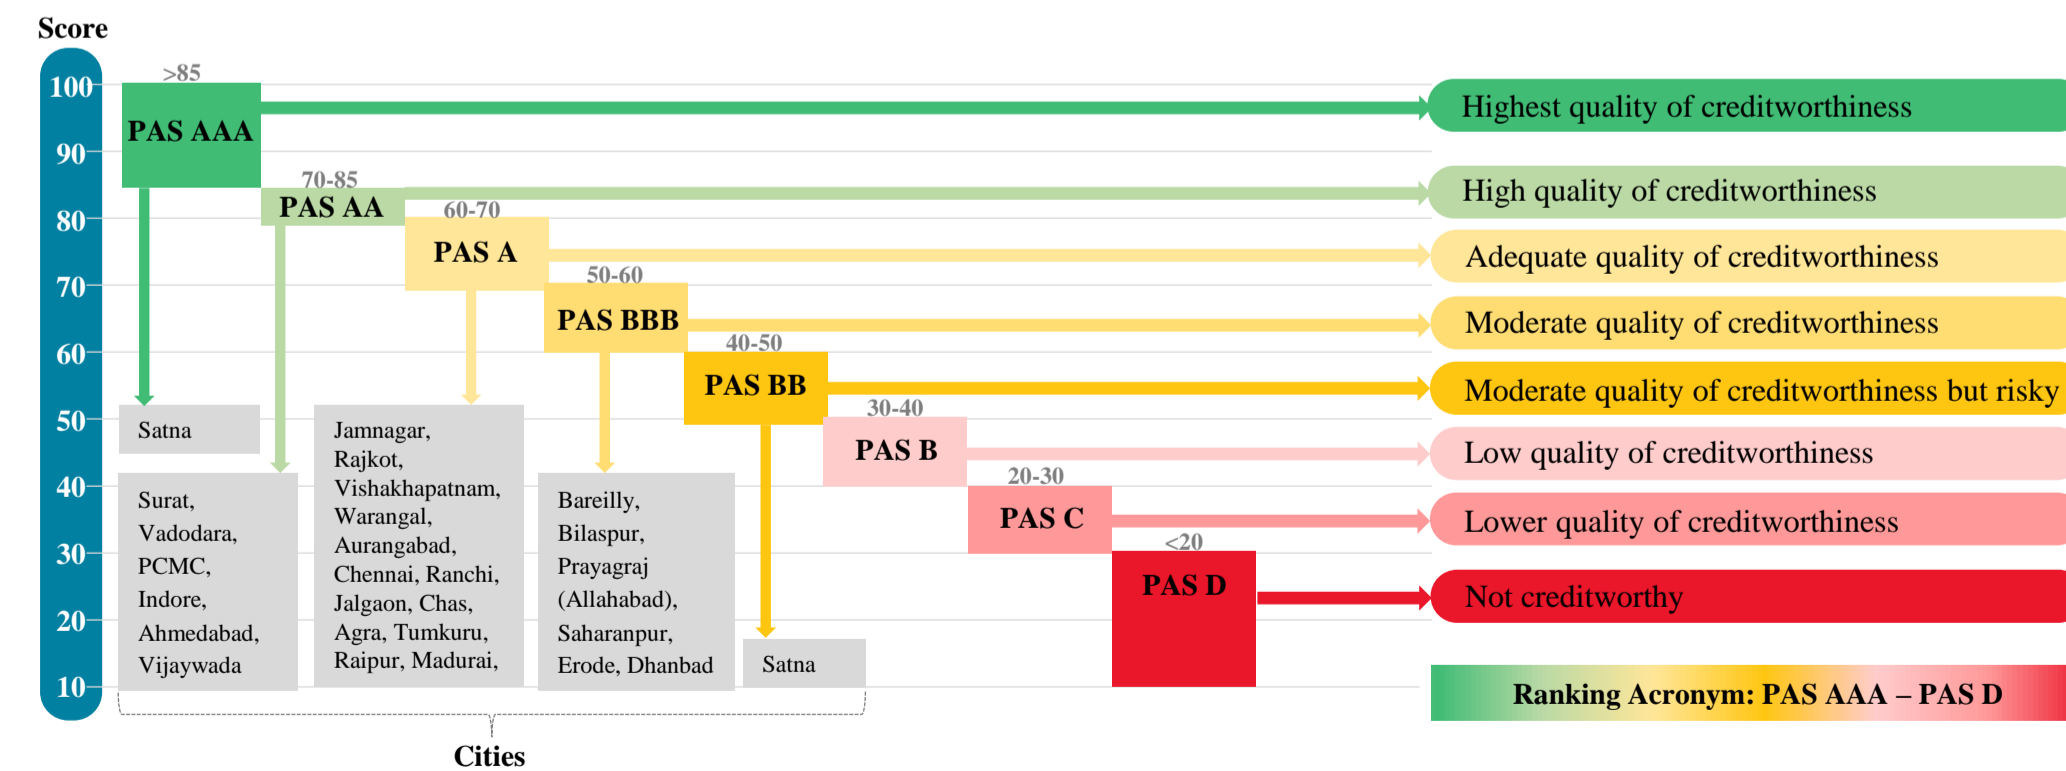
Score

100
90
80
70
60
50
40
30
20
10

>85
PAS AAA
70-85
PAS AA
60-70
PAS A
50-60
PAS BBB
40-50
PAS BB
30-40
PAS B
20-30
PAS C
<20
PAS D

Highest quality of creditworthiness
High quality of creditworthiness
Adequate quality of creditworthiness
Moderate quality of creditworthiness
Moderate quality of creditworthiness but risky
Low quality of creditworthiness
Lower quality of creditworthiness
Not creditworthy

Satna

Surat, Vadodara, PCMC, Indore, Ahmedabad, Vijaywada

Jamnagar, Rajkot, Vishakhapatnam, Warangal, Aurangabad, Chennai, Ranchi, Jalgaon, Chas, Agra, Tumkuru, Raipur, Madurai,

Bareilly, Bilaspur, Prayagraj (Allahabad), Saharanpur, Erode, Dhanbad

Satna

Ranking Acronym: PAS AAA – PAS D

Cities